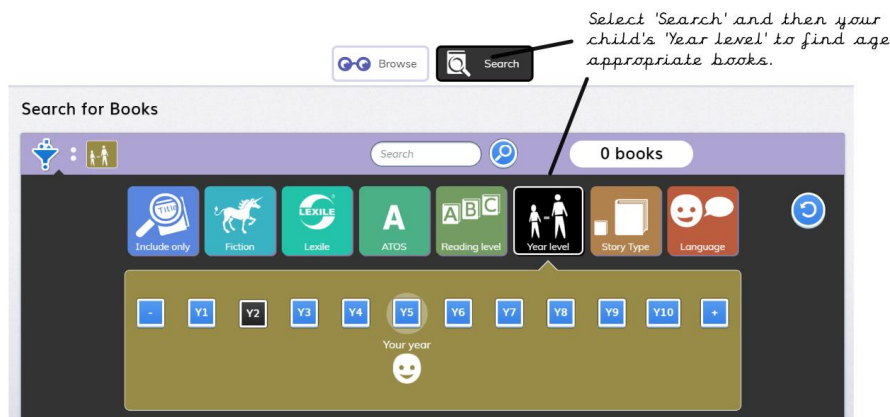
Select 'Search' and then your child's 'Year level' to find age appropriate books.

Browse

Search

Search for Books

Search

0 books

TITLE

Include only

Fiction

LEXILE

Lexile

A

ATOS

A B C

Reading level

Year level

Story Type

Language

-

Y1

Y2

Y3

Y4

Y5

Y6

Y7

Y8

Y9

Y10

+

Your year